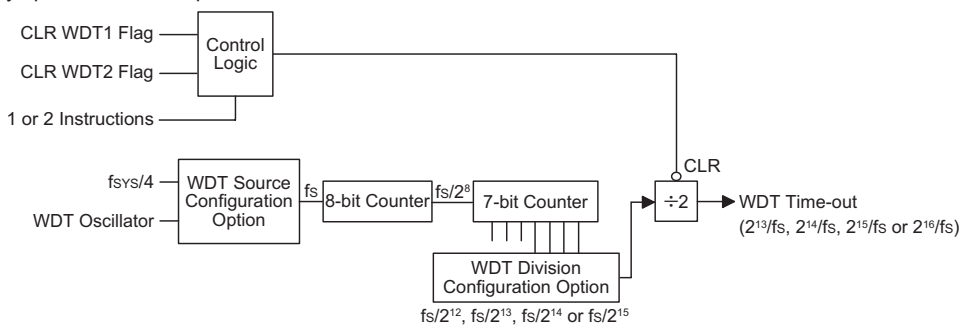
CLR WDT1 Flag
CLR WDT2 Flag
Control Logic
1 or 2 Instructions
CLR
$f_{SYS}/4$
WDT Oscillator
WDT Source Configuration Option
fs
8-bit Counter
$fs/2^8$
7-bit Counter
÷2
WDT Time-out ($2^{13}/fs$, $2^{14}/fs$, $2^{15}/fs$ or $2^{16}/fs$)
WDT Division Configuration Option
$fs/2^{12}$, $fs/2^{13}$, $fs/2^{14}$ or $fs/2^{15}$